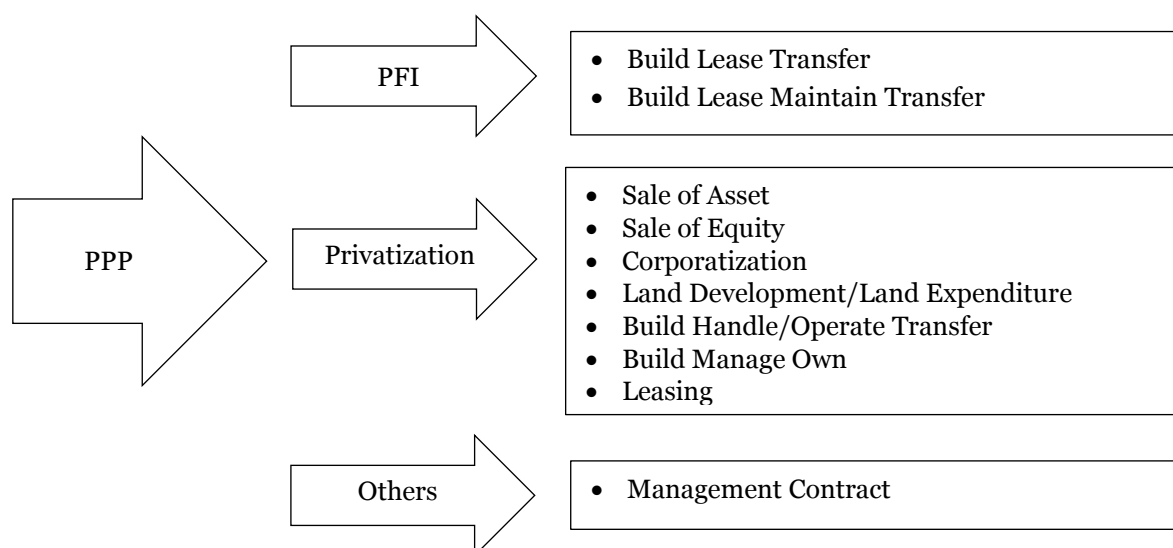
PPP

PFI

- Build Lease Transfer
- Build Lease Maintain Transfer

Privatization

- Sale of Asset
- Sale of Equity
- Corporatization
- Land Development/Land Expenditure
- Build Handle/Operate Transfer
- Build Manage Own
- Leasing

Others

- Management Contract